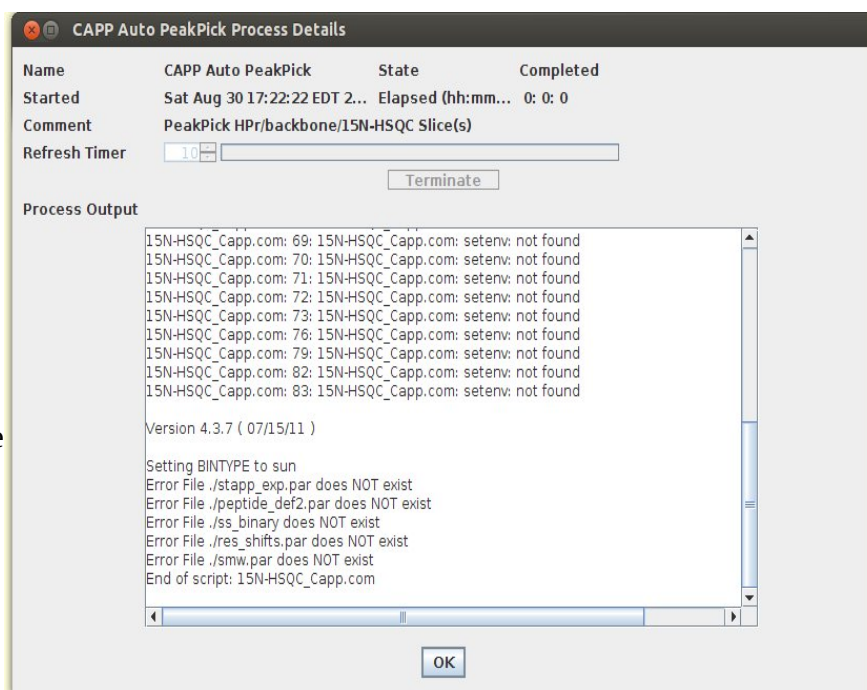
CAPP Auto PeakPick Process Details

Name CAPP Auto PeakPick State Completed
Started Sat Aug 30 17:22:22 EDT 2... Elapsed (hh:mm... 0: 0: 0
Comment PeakPick HPr/backbone/15N-HSQC Slice(s)
Refresh Timer 10

Terminate

Process Output

15N-HSQC_Capp.com: 69: 15N-HSQC_Capp.com: setenv: not found
15N-HSQC_Capp.com: 70: 15N-HSQC_Capp.com: setenv: not found
15N-HSQC_Capp.com: 71: 15N-HSQC_Capp.com: setenv: not found
15N-HSQC_Capp.com: 72: 15N-HSQC_Capp.com: setenv: not found
15N-HSQC_Capp.com: 73: 15N-HSQC_Capp.com: setenv: not found
15N-HSQC_Capp.com: 76: 15N-HSQC_Capp.com: setenv: not found
15N-HSQC_Capp.com: 79: 15N-HSQC_Capp.com: setenv: not found
15N-HSQC_Capp.com: 82: 15N-HSQC_Capp.com: setenv: not found
15N-HSQC_Capp.com: 83: 15N-HSQC_Capp.com: setenv: not found

Version 4.3.7 ( 07/15/11 )

Setting BINTYPE to sun
Error File ./stapp_exp.par does NOT exist
Error File ./peptide_def2.par does NOT exist
Error File ./ss_binary does NOT exist
Error File ./res_shifts.par does NOT exist
Error File ./smw.par does NOT exist
End of script: 15N-HSQC_Capp.com

OK